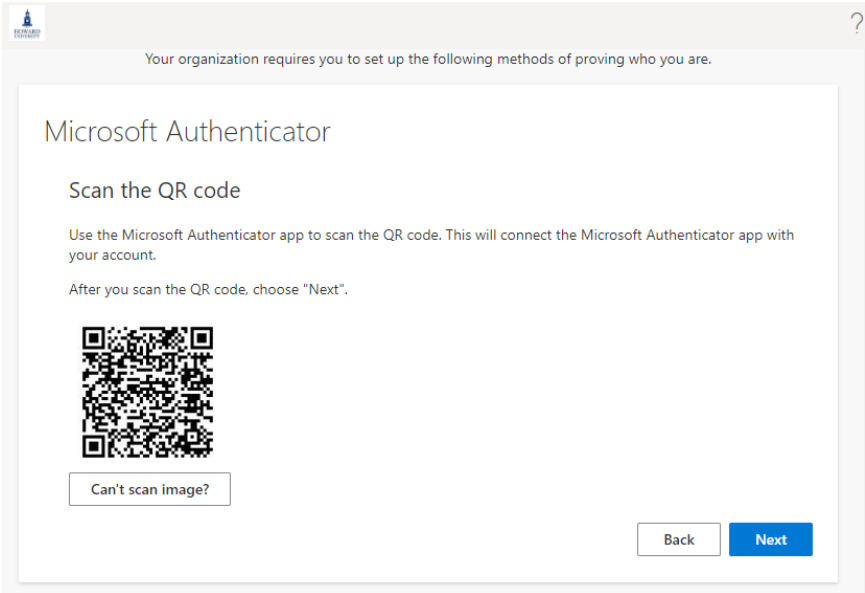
HOWARD UNIVERSITY

?

Your organization requires you to set up the following methods of proving who you are.

Microsoft Authenticator

Scan the QR code

Use the Microsoft Authenticator app to scan the QR code. This will connect the Microsoft Authenticator app with your account.

After you scan the QR code, choose "Next".

Can't scan image?

Back

Next